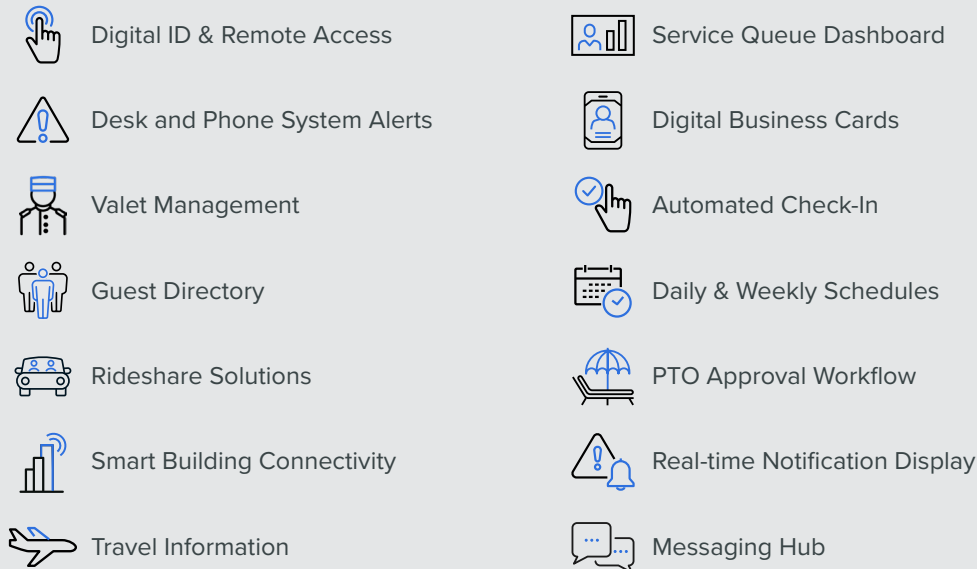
Digital ID & Remote Access

Desk and Phone System Alerts

Valet Management

Guest Directory

Rideshare Solutions

Smart Building Connectivity

Travel Information

Service Queue Dashboard

Digital Business Cards

Automated Check-In

Daily & Weekly Schedules

PTO Approval Workflow

Real-time Notification Display

Messaging Hub